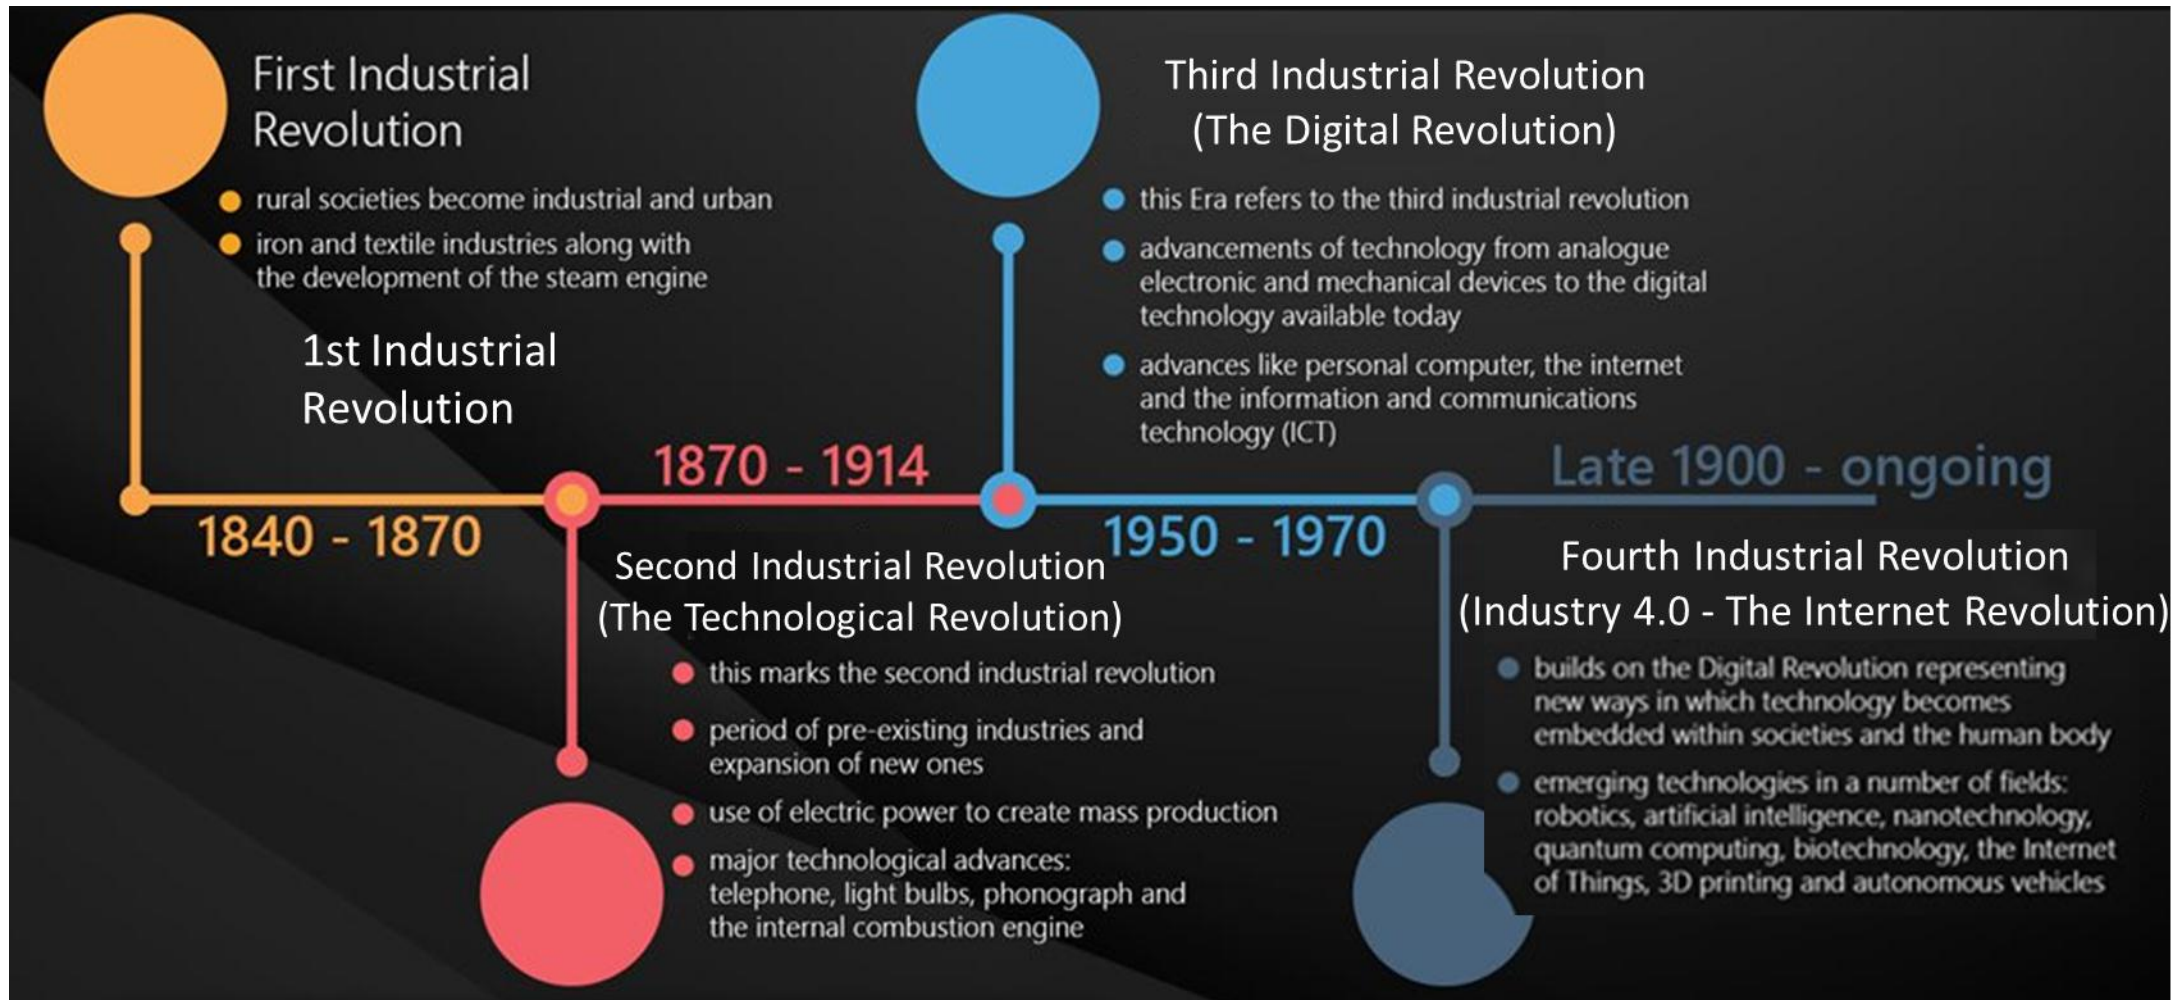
First Industrial Revolution

- rural societies become industrial and urban
- iron and textile industries along with the development of the steam engine

1st Industrial Revolution

1840 - 1870

1870 - 1914

Second Industrial Revolution (The Technological Revolution)

- this marks the second industrial revolution
- period of pre-existing industries and expansion of new ones
- use of electric power to create mass production
- major technological advances: telephone, light bulbs, phonograph and the internal combustion engine

Third Industrial Revolution (The Digital Revolution)

- this Era refers to the third industrial revolution
- advancements of technology from analogue electronic and mechanical devices to the digital technology available today
- advances like personal computer, the internet and the information and communications technology (ICT)

1950 - 1970

Late 1900 - ongoing

Fourth Industrial Revolution (Industry 4.0 - The Internet Revolution)

- builds on the Digital Revolution representing new ways in which technology becomes embedded within societies and the human body
- emerging technologies in a number of fields: robotics, artificial intelligence, nanotechnology, quantum computing, biotechnology, the Internet of Things, 3D printing and autonomous vehicles